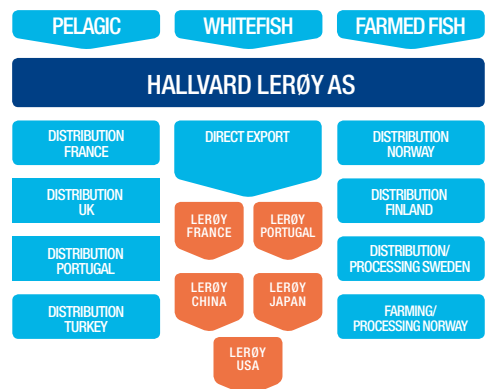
PELAGIC

WHITEFISH

FARMED FISH

HALLVARD LERØY AS

DISTRIBUTION FRANCE

DISTRIBUTION UK

DISTRIBUTION PORTUGAL

DISTRIBUTION TURKEY

DIRECT EXPORT

LERØY FRANCE

LERØY PORTUGAL

LERØY CHINA

LERØY JAPAN

LERØY USA

DISTRIBUTION NORWAY

DISTRIBUTION FINLAND

DISTRIBUTION/ PROCESSING SWEDEN

FARMING/ PROCESSING NORWAY